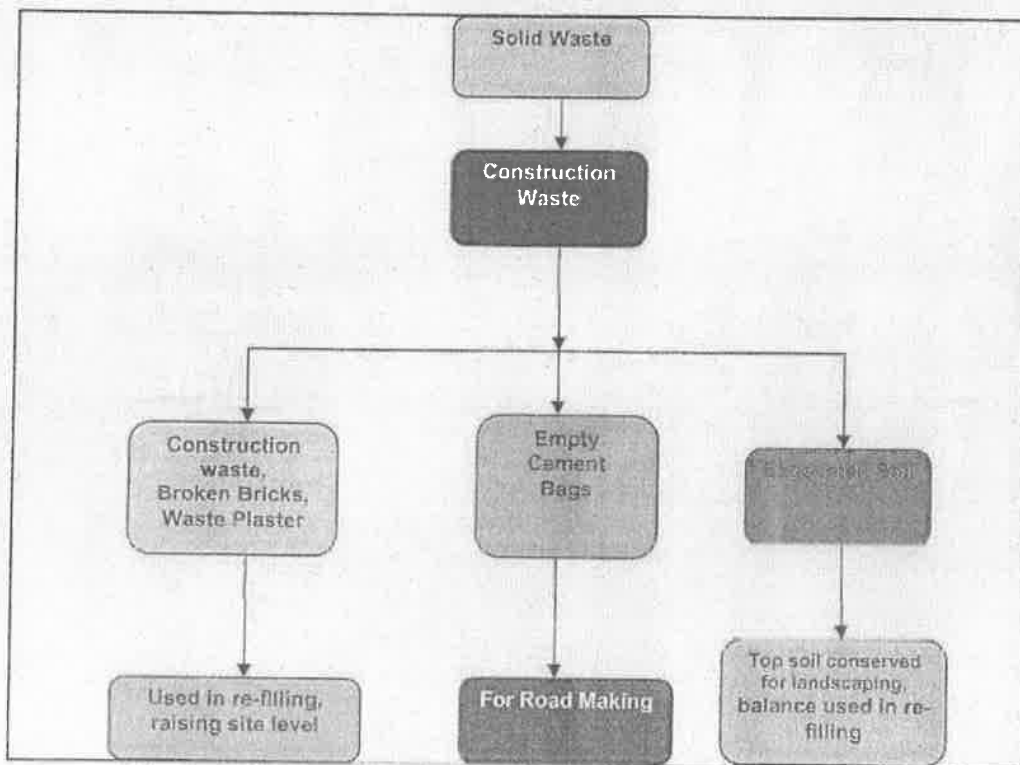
Solid Waste

Construction Waste

Construction waste, Broken Bricks, Waste Plaster

Empty Cement Bags

Excavated Soil

Used in re-filling, raising site level

For Road Making

Top soil conserved for landscaping, balance used in refilling